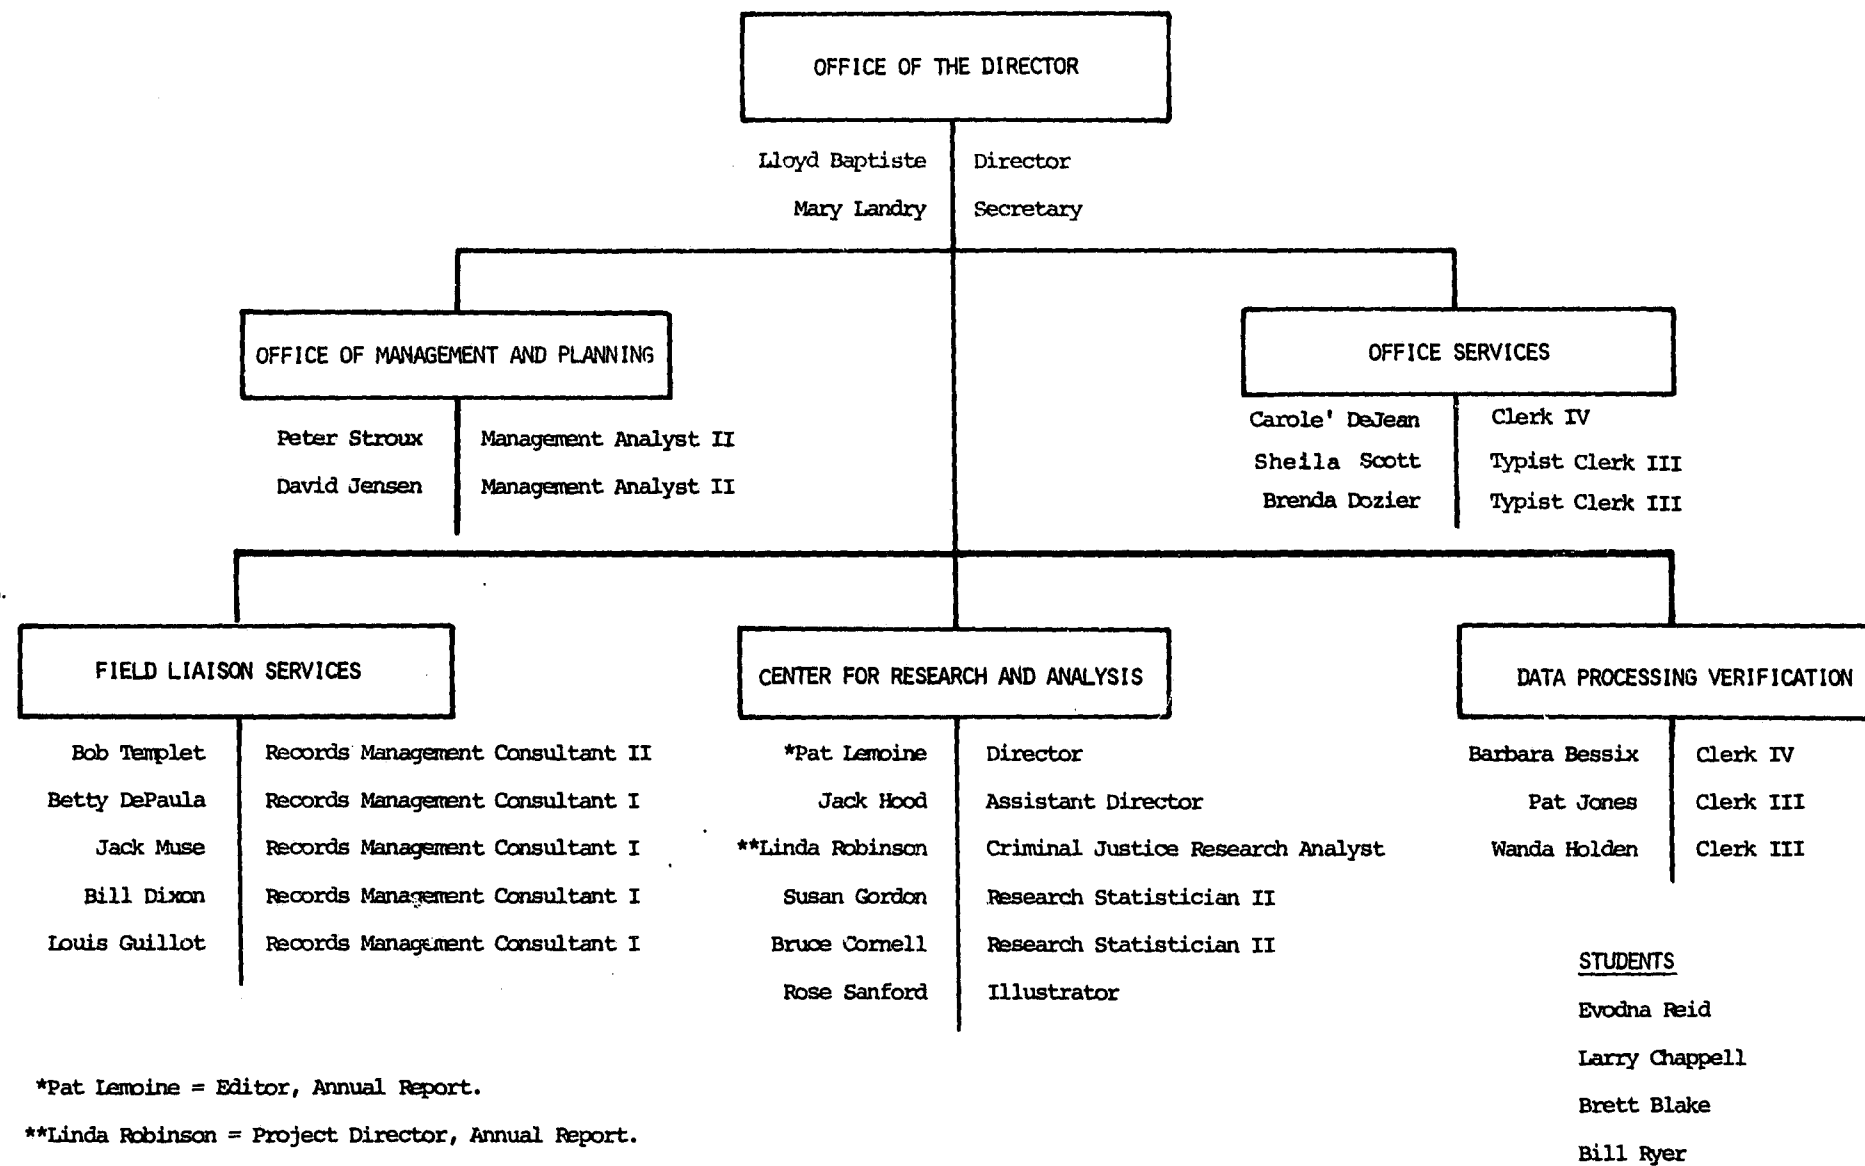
OFFICE OF THE DIRECTOR

Lloyd Baptiste Director
Mary Landry Secretary

OFFICE OF MANAGEMENT AND PLANNING

Peter Stroux Management Analyst II
David Jensen Management Analyst II

OFFICE SERVICES

Carole' DeJean Clerk IV
Sheila Scott Typist Clerk III
Brenda Dozier Typist Clerk III

FIELD LIAISON SERVICES

Bob Templet Records Management Consultant II
Betty DePaula Records Management Consultant I
Jack Muse Records Management Consultant I
Bill Dixon Records Management Consultant I
Louis Guillot Records Management Consultant I

CENTER FOR RESEARCH AND ANALYSIS

*Pat Lemoine Director
Jack Hood Assistant Director
**Linda Robinson Criminal Justice Research Analyst
Susan Gordon Research Statistician II
Bruce Cornell Research Statistician II
Rose Sanford Illustrator

DATA PROCESSING VERIFICATION

Barbara Bessix Clerk IV
Pat Jones Clerk III
Wanda Holden Clerk III

STUDENTS

Evodna Reid
Larry Chappell
Brett Blake
Bill Ryer

*Pat Lemoine = Editor, Annual Report.

**Linda Robinson = Project Director, Annual Report.